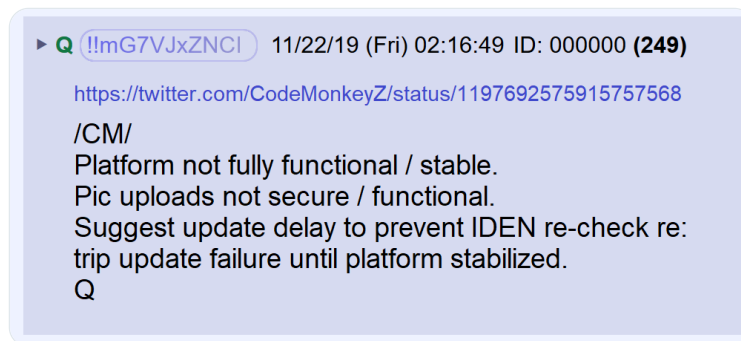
▸ Q !!mG7VJxZNCI 11/22/19 (Fri) 02:16:49 ID: 000000 (249)

https://twitter.com/CodeMonkeyZ/status/1197692575915757568

/CM/
Platform not fully functional / stable.
Pic uploads not secure / functional.
Suggest update delay to prevent IDEN re-check re: trip update failure until platform stabilized.
Q